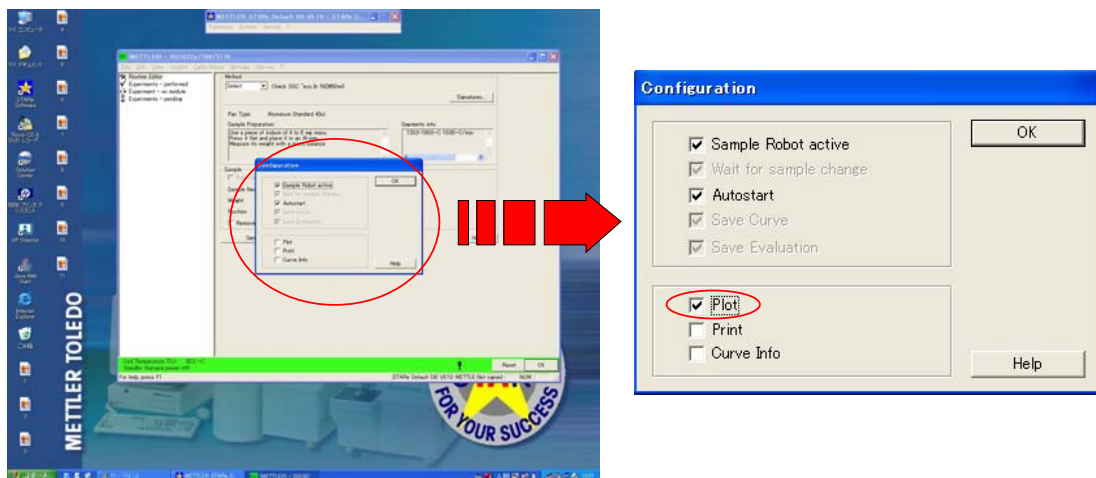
METTLER TOLEDO

FOR YOUR SUCCESS

Routine Editor
Experiments - performed
Experiment - on module
Experiments - pending

Method

Check DSC

Signatures...

Pan Type Aluminum Standard 40ul

Sample Preparation

Segments info

Configuration

Sample Robot active
Autostart
Plot
Print
Curve Info

OK

Help

Reset

OK

For help, press F1

Configuration

Sample Robot active
Wait for sample change
Autostart
Save Curve
Save Evaluation

OK

Plot
Print
Curve Info

Help